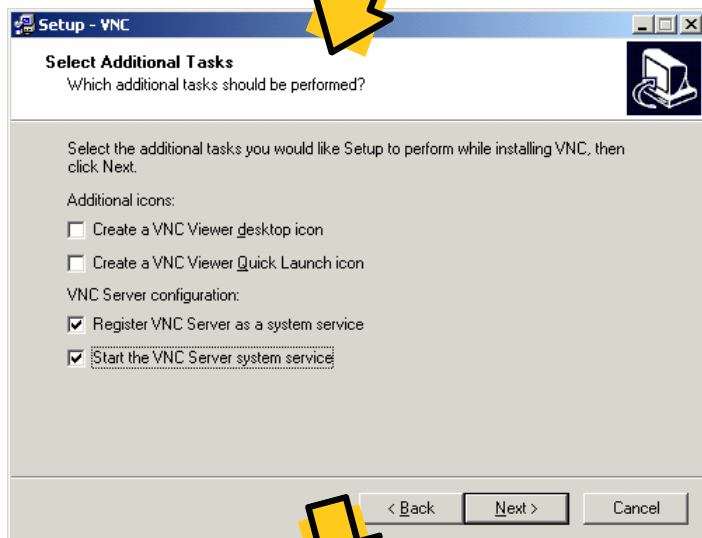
Setup - VNC

Select Additional Tasks
Which additional tasks should be performed?

Select the additional tasks you would like Setup to perform while installing VNC, then click Next.

Additional icons:

Create a VNC Viewer desktop icon

Create a VNC Viewer Quick Launch icon

VNC Server configuration:

Register VNC Server as a system service

Start the VNC Server system service

< Back Next > Cancel